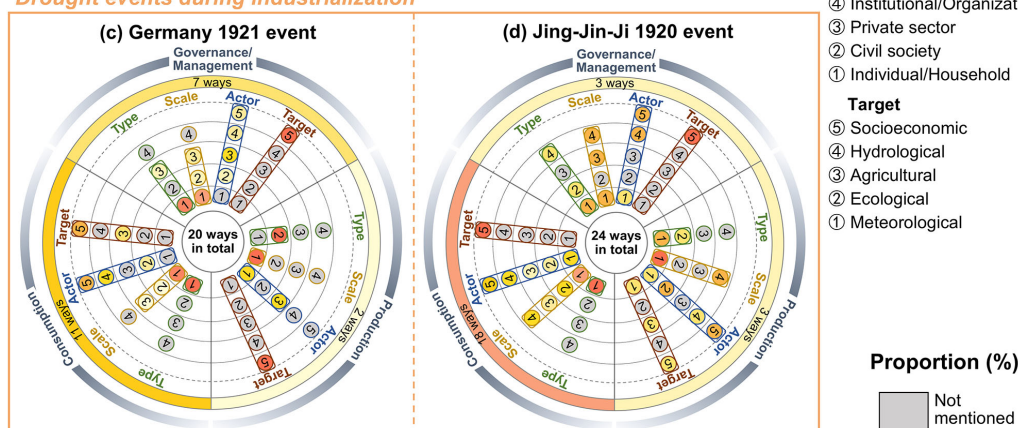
Drought events during industrialization

(c) Germany 1921 event

Governance/Management

7 ways

Scale Actor Target Type

20 ways in total

Type Scale Actor Target

2 ways Production

Consumption 11 ways

Target Actor Scale Type

(d) Jing-Jin-Ji 1920 event

Governance/Management

3 ways

Scale Actor Target Type

24 ways in total

Type Scale Actor Target

3 ways Production

Consumption 18 ways

Target Actor Scale Type

④ Institutional/Organizat

③ Private sector

② Civil society

① Individual/Household

Target

⑤ Socioeconomic

④ Hydrological

③ Agricultural

② Ecological

① Meteorological

Proportion (%)

Not mentioned